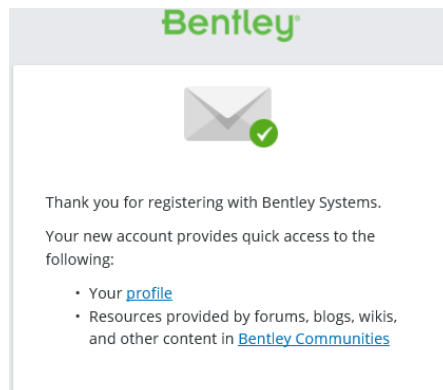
Bentley®

Thank you for registering with Bentley Systems.

Your new account provides quick access to the following:

- Your profile
- Resources provided by forums, blogs, wikis, and other content in Bentley Communities